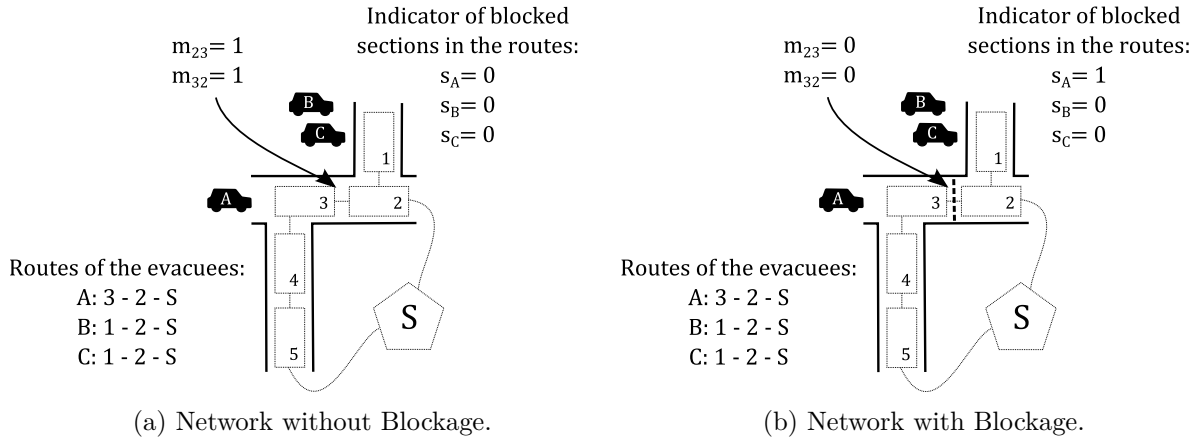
$m_{23}$= 1
$m_{32}$= 1

Indicator of blocked sections in the routes:
$s_A$= 0
$s_B$= 0
$s_C$= 0

B
C
1
A
3
2
4
5
S

Routes of the evacuees:
A: 3 - 2 - S
B: 1 - 2 - S
C: 1 - 2 - S

(a) Network without Blockage.

$m_{23}$= 0
$m_{32}$= 0

Indicator of blocked sections in the routes:
$s_A$= 1
$s_B$= 0
$s_C$= 0

B
C
1
A
3
2
4
5
S

Routes of the evacuees:
A: 3 - 2 - S
B: 1 - 2 - S
C: 1 - 2 - S

(b) Network with Blockage.